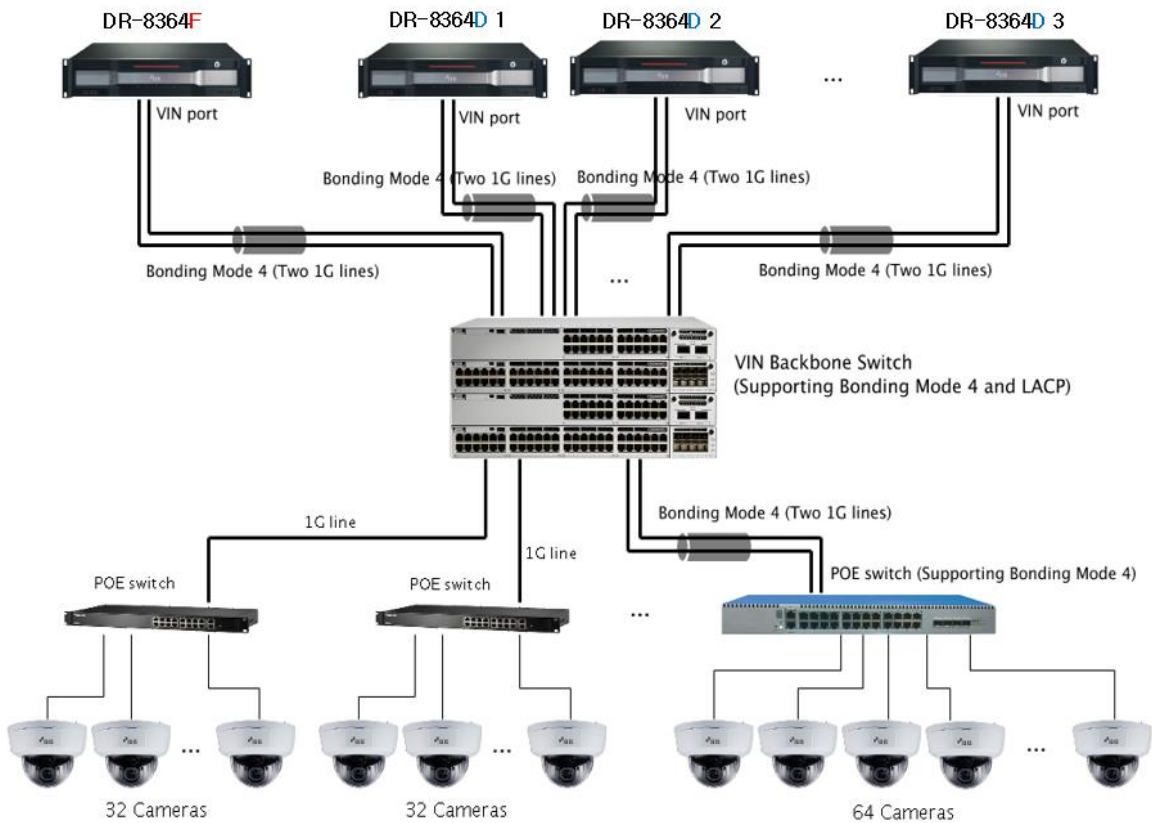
DR-8364F

DR-8364D 1

DR-8364D 2

...

DR-8364D 3

VIN port

VIN port

VIN port

VIN port

Bonding Mode 4 (Two 1G lines)

Bonding Mode 4 (Two 1G lines)

Bonding Mode 4 (Two 1G lines)

...

Bonding Mode 4 (Two 1G lines)

VIN Backbone Switch
(Supporting Bonding Mode 4 and LACP)

1G line

1G line

Bonding Mode 4 (Two 1G lines)

POE switch

POE switch

...

POE switch (Supporting Bonding Mode 4)

...

...

...

32 Cameras

32 Cameras

64 Cameras